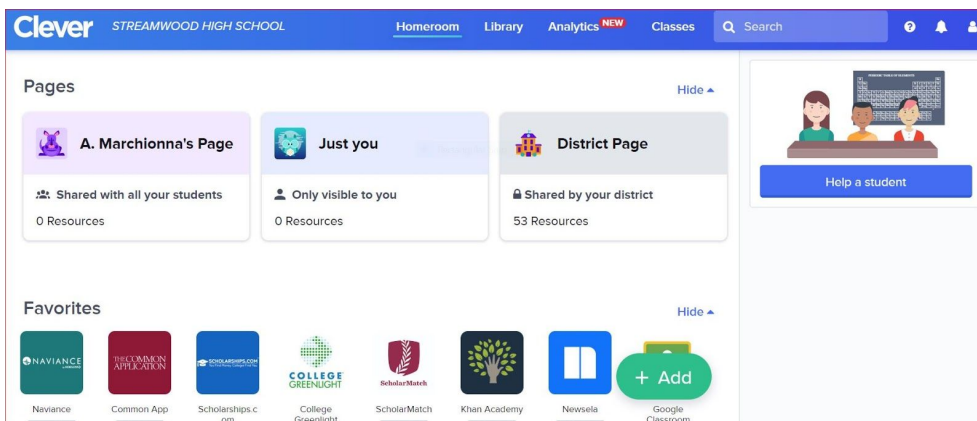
Clever STREAMWOOD HIGH SCHOOL Homeroom Library Analytics NEW Classes Search

Pages

Hide ▲

A. Marchionna's Page

Shared with all your students

0 Resources

Just you

Only visible to you

0 Resources

District Page

Shared by your district

53 Resources

Help a student

Favorites

Hide ▲

NAVIANCE

THE COMMON APPLICATION

SCHOLARSHIPS.COM

COLLEGE GREENLIGHT

ScholarMatch

+ Add

Naviance

Common App

Scholarships.com

College Greenlight

ScholarMatch

Khan Academy

Newsela

Google Classroom